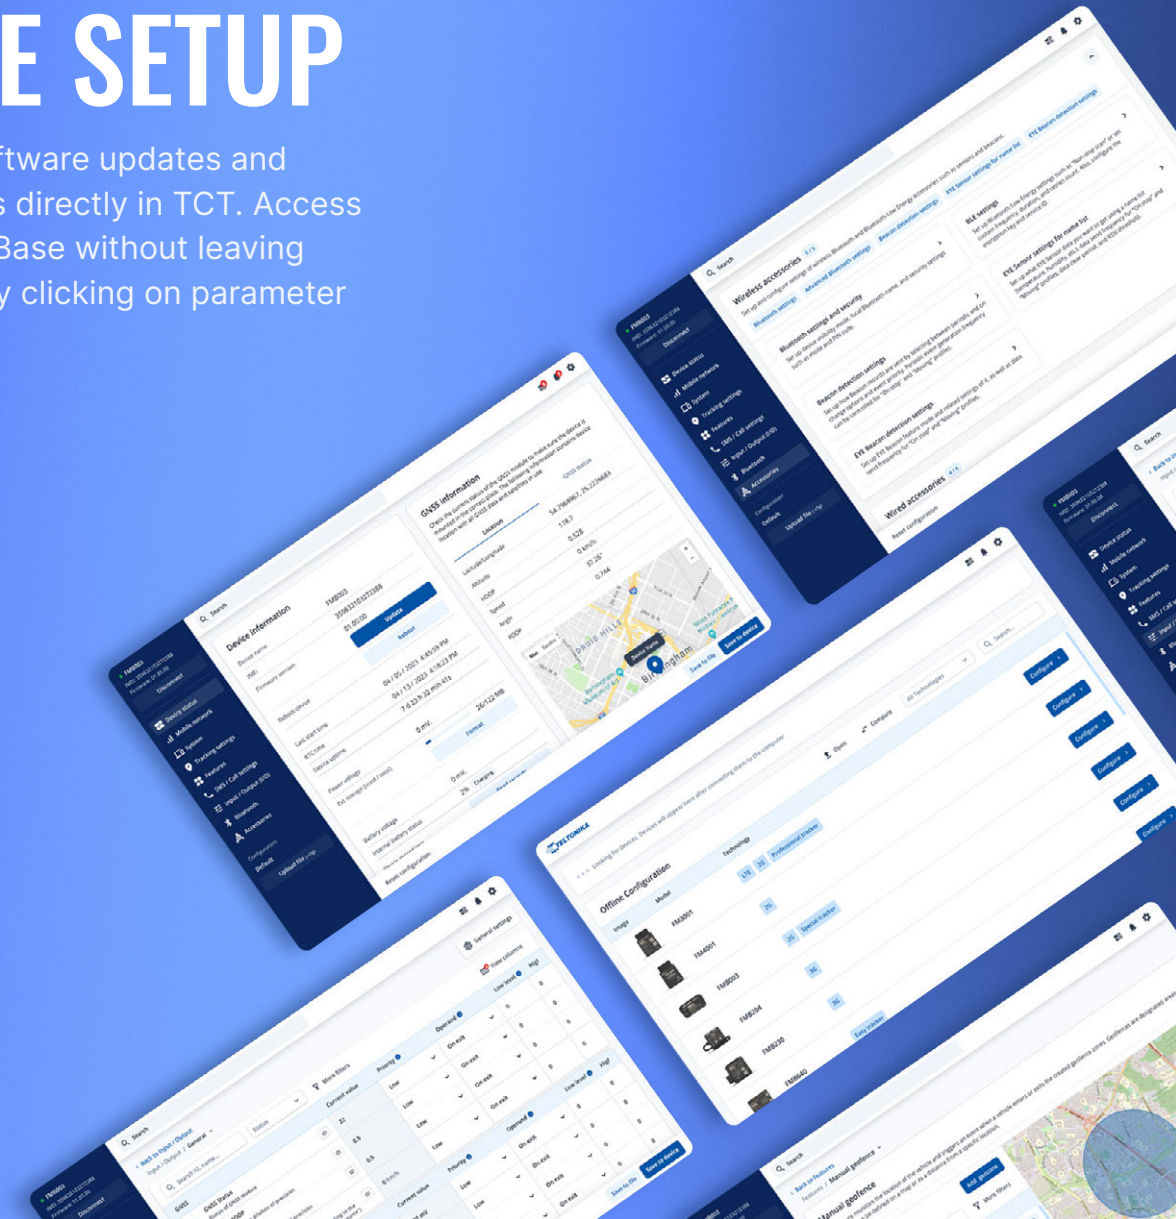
E SETUP

ftware updates and s directly in TCT. Access Base without leaving y clicking on parameter

Device information

Device name FMB003

IMEI 359632103272388

Firmware version 03.00.00

Update

Reboot device

Reboot

Last start time 04 / 05 / 2023 4:45:09 PM

RTC time 04 / 13 / 2023 4:45:29 PM

Device uptime 7 d 23 h 32 min 41 s

Power voltage 0 mV

Format

GNSS information

Latitude/Longitude 54.7068667, 25.2274683

Altitude 178.7

HDOP 0.528

Speed 0 km/h

Angle 37.26°

Birmingham

Save to file

Save to device

Wireless accessories

Bluetooth settings and security

Beacon detection settings

EYE Beacon detection settings

BLE settings

EYE Sensor settings for name list

Wired accessories

Reset configuration

Device status

Mobile network

System

Tracking settings

Features

SMS / Call settings

Input / Output (I/O)

Bluetooth

Accessories

Configuration

Default

Upload file

Disconnect

Offline Configuration

Image

Model

Technology

FMB001

FMB003

FMB204

FMB230

FMB640

LTE

2G

3G

Professional tracker

Special tracker

Easy tracker

Configure

Open

Compare

All technologies

Search...

TELTONIKA

Back to Input / Output

Input / Output / General

Status

More filters

Current value

Priority

Operand

Low level

High

Low

On exit

Save to file

Save to device

General settings

View columns

Back to features

Features / Manual geofence

Manual geofence

Add geofence

More filters

Search